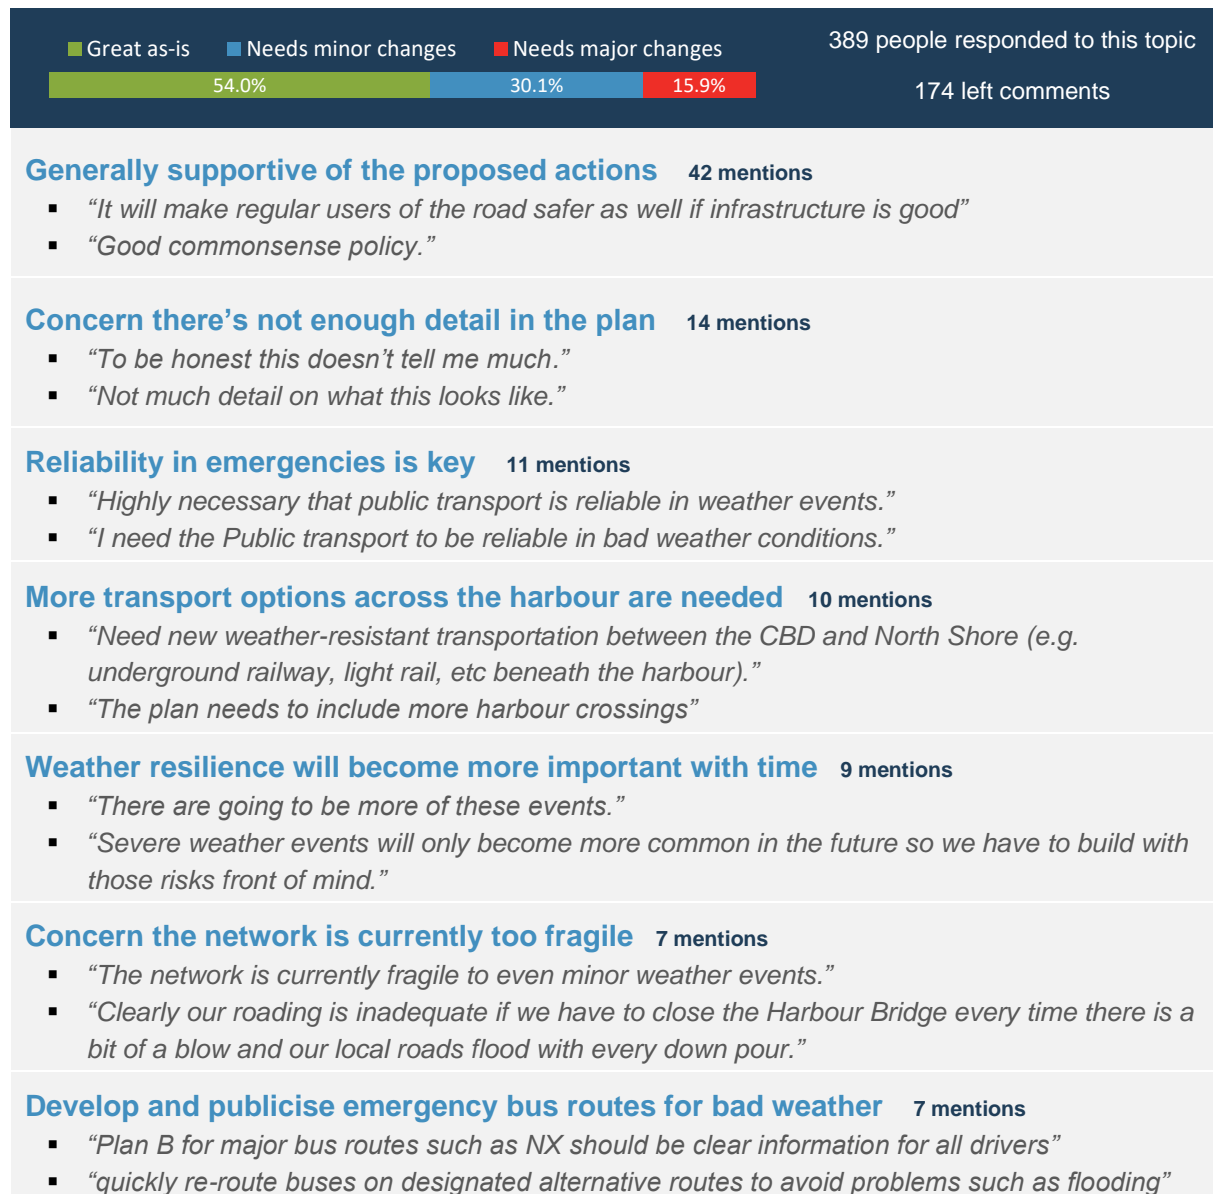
Great as-is Needs minor changes Needs major changes

54.0% 30.1% 15.9%

389 people responded to this topic

174 left comments

Generally supportive of the proposed actions 42 mentions

- “It will make regular users of the road safer as well if infrastructure is good”
- “Good commonsense policy.”

Concern there’s not enough detail in the plan 14 mentions

- “To be honest this doesn’t tell me much.”
- “Not much detail on what this looks like.”

Reliability in emergencies is key 11 mentions

- “Highly necessary that public transport is reliable in weather events.”
- “I need the Public transport to be reliable in bad weather conditions.”

More transport options across the harbour are needed 10 mentions

- “Need new weather-resistant transportation between the CBD and North Shore (e.g. underground railway, light rail, etc beneath the harbour).”
- “The plan needs to include more harbour crossings”

Weather resilience will become more important with time 9 mentions

- “There are going to be more of these events.”
- “Severe weather events will only become more common in the future so we have to build with those risks front of mind.”

Concern the network is currently too fragile 7 mentions

- “The network is currently fragile to even minor weather events.”
- “Clearly our roading is inadequate if we have to close the Harbour Bridge every time there is a bit of a blow and our local roads flood with every down pour.”

Develop and publicise emergency bus routes for bad weather 7 mentions

- “Plan B for major bus routes such as NX should be clear information for all drivers”
- “quickly re-route buses on designated alternative routes to avoid problems such as flooding”